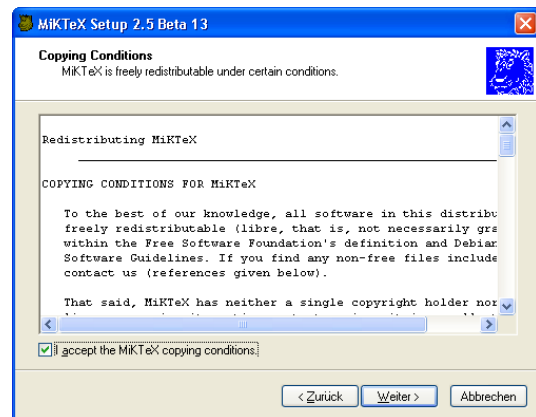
MiKTeX Setup 2.5 Beta 13

Copying Conditions

MiKTeX is freely redistributable under certain conditions.

Redistributing MiKTeX

COPYING CONDITIONS FOR MiKTeX

To the best of our knowledge, all software in this distribu freely redistributable (libre, that is, not necessarily gra within the Free Software Foundation's definition and Debian Software Guidelines. If you find any non-free files include contact us (references given below).

That said, MiKTeX has neither a single copyright holder nor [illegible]

I accept the MiKTeX copying conditions.

< Zurück

Weiter >

Abbrechen